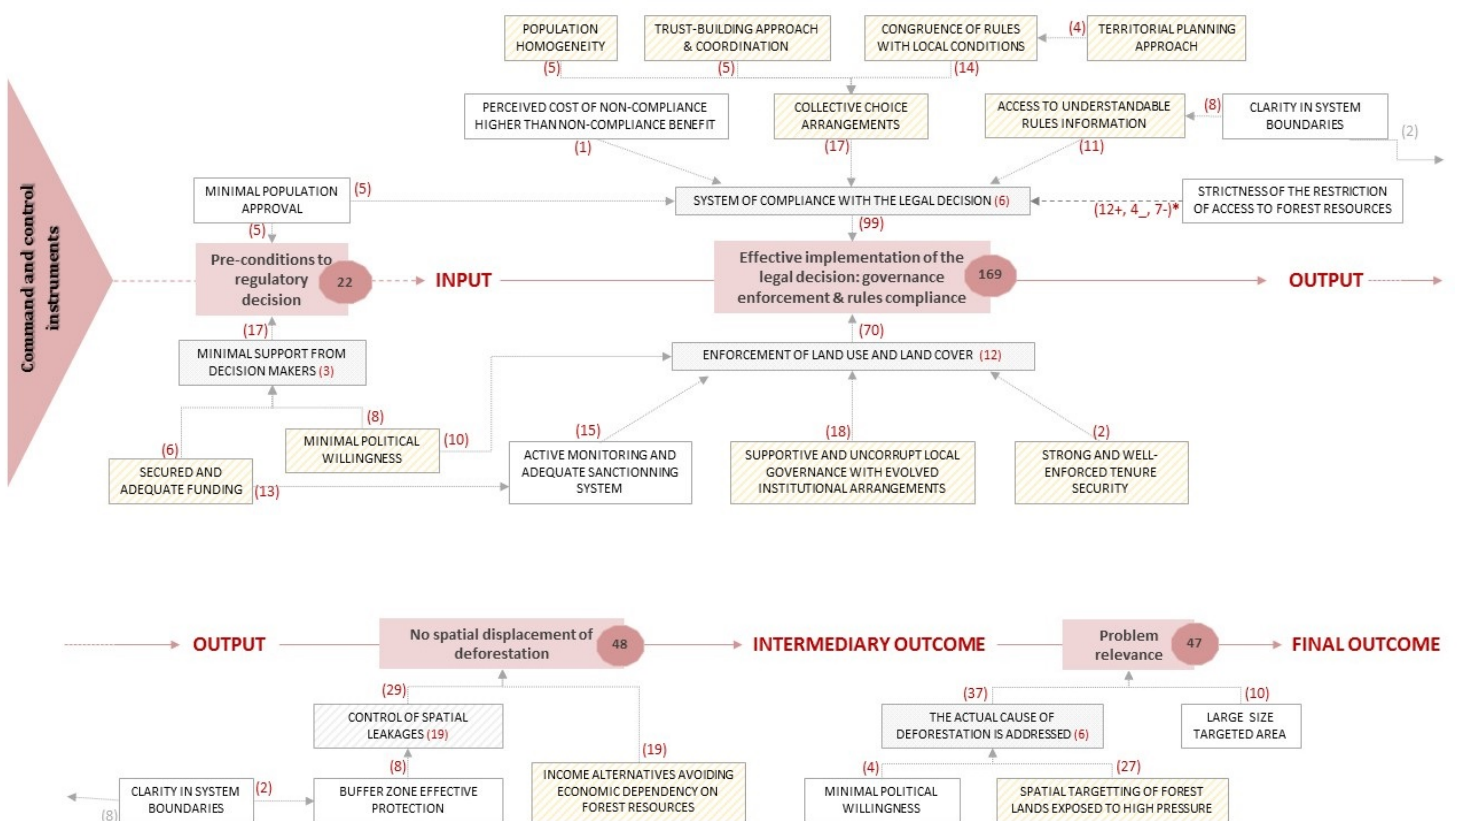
Command and control instruments

POPULATION HOMOGENEITY
(5)

TRUST-BUILDING APPROACH & COORDINATION
(5)

CONGRUENCE OF RULES WITH LOCAL CONDITIONS
(14)

(4)
TERRITORIAL PLANNING APPROACH

PERCEIVED COST OF NON-COMPLIANCE HIGHER THAN NON-COMPLIANCE BENEFIT
(1)

COLLECTIVE CHOICE ARRANGEMENTS
(17)

ACCESS TO UNDERSTANDABLE RULES INFORMATION
(11)

(8)
CLARITY IN SYSTEM BOUNDARIES
(2)

MINIMAL POPULATION APPROVAL
(5)
(5)

SYSTEM OF COMPLIANCE WITH THE LEGAL DECISION (6)
(99)

(12+, 4_, 7-)*
STRICTNESS OF THE RESTRICTION OF ACCESS TO FOREST RESOURCES

Pre-conditions to regulatory decision 22
INPUT

Effective implementation of the legal decision: governance enforcement & rules compliance 169
OUTPUT

(17)
MINIMAL SUPPORT FROM DECISION MAKERS (3)

(70)
ENFORCEMENT OF LAND USE AND LAND COVER (12)

(8)
(6)
MINIMAL POLITICAL WILLINGNESS
(10)

(15)
ACTIVE MONITORING AND ADEQUATE SANCTIONNING SYSTEM

(18)
SUPPORTIVE AND UNCORRUPT LOCAL GOVERNANCE WITH EVOLVED INSTITUTIONAL ARRANGEMENTS

(2)
STRONG AND WELL-ENFORCED TENURE SECURITY

SECURED AND ADEQUATE FUNDING
(13)

OUTPUT
No spatial displacement of deforestation 48
INTERMEDIARY OUTCOME
Problem relevance 47
FINAL OUTCOME

(29)
CONTROL OF SPATIAL LEAKAGES (19)

(19)
INCOME ALTERNATIVES AVOIDING ECONOMIC DEPENDENCY ON FOREST RESOURCES

(8)
CLARITY IN SYSTEM BOUNDARIES
(2)
(8)
BUFFER ZONE EFFECTIVE PROTECTION

(37)
THE ACTUAL CAUSE OF DEFORESTATION IS ADDRESSED (6)

(10)
LARGE SIZE TARGETED AREA

(4)
MINIMAL POLITICAL WILLINGNESS

(27)
SPATIAL TARGETTING OF FOREST LANDS EXPOSED TO HIGH PRESSURE